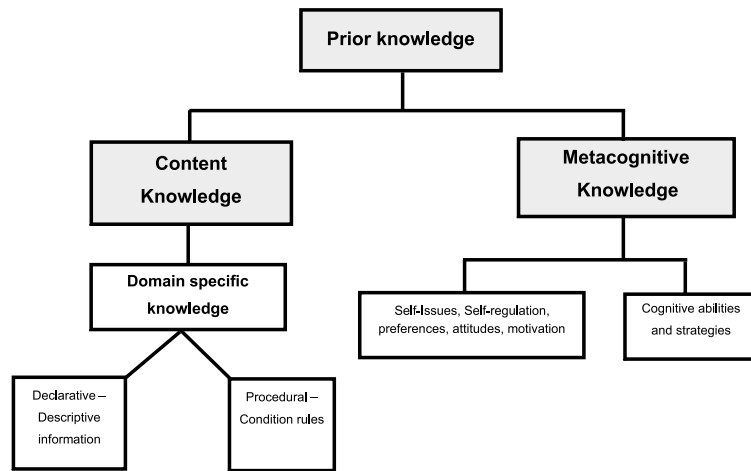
Prior knowledge

Content Knowledge

Metacognitive Knowledge

Domain specific knowledge

Self-Issues, Self-regulation, preferences, attitudes, motivation

Cognitive abilities and strategies

Declarative – Descriptive information

Procedural – Condition rules